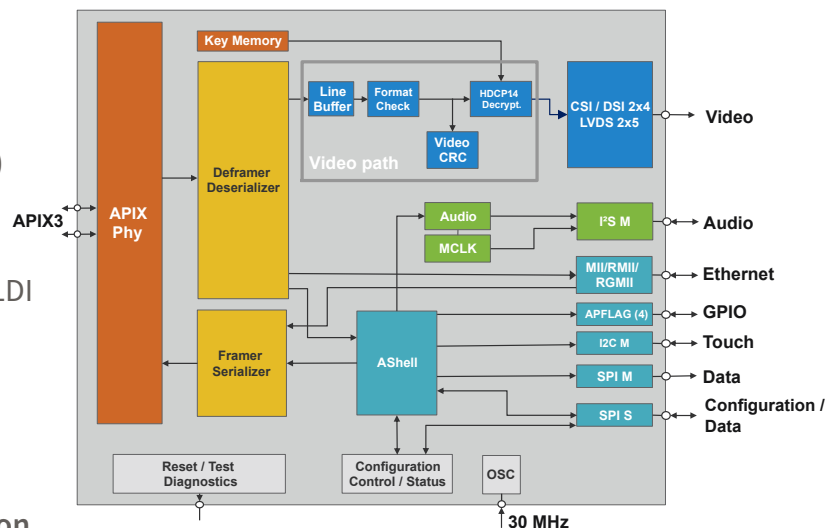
Key Memory

APIX Phy

Deframer Deserializer

Line Buffer

Format Check

HDCP14 Decrypt.

Video CRC

Video path

CSI / DSI 2x4 LVDS 2x5

Video

APIX3

Audio

MCLK

I²S M

Audio

MII/RMII/ RGMII

Ethernet

APFLAG (4)

GPIO

I2C M

Touch

SPI M

Data

SPI S

Configuration / Data

Framer Serializer

AShell

Reset / Test Diagnostics

Configuration Control / Status

OSC

30 MHz

)

LDI

on